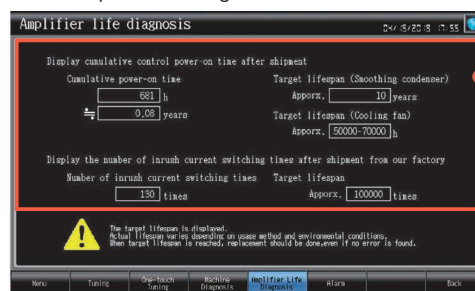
Amplifier life diagnosis

04/15/20 18 11:55

Display cumulative control power-on time after shipment

Cumulative power-on time

681 h

≒ 0.08 years

Target lifespan (Smoothing condenser)

Apporx. 10 years

Target lifespan (Cooling fan)

Apporx. 50000-70000 h

Display the number of inrush current switching times after shipment from our factory

Number of inrush current switching times

130 times

Target lifespan

Apporx. 100000 times

The target lifespan is displayed.
Actual lifespan varies depending on usage method and environmental conditions.
When target lifespan is reached, replacement should be done,even if no error is found.

Menu | Tuning | One-touch Tuning | Machine Diagnosis | Amplifier Life Diagnosis | Alarm | | Back